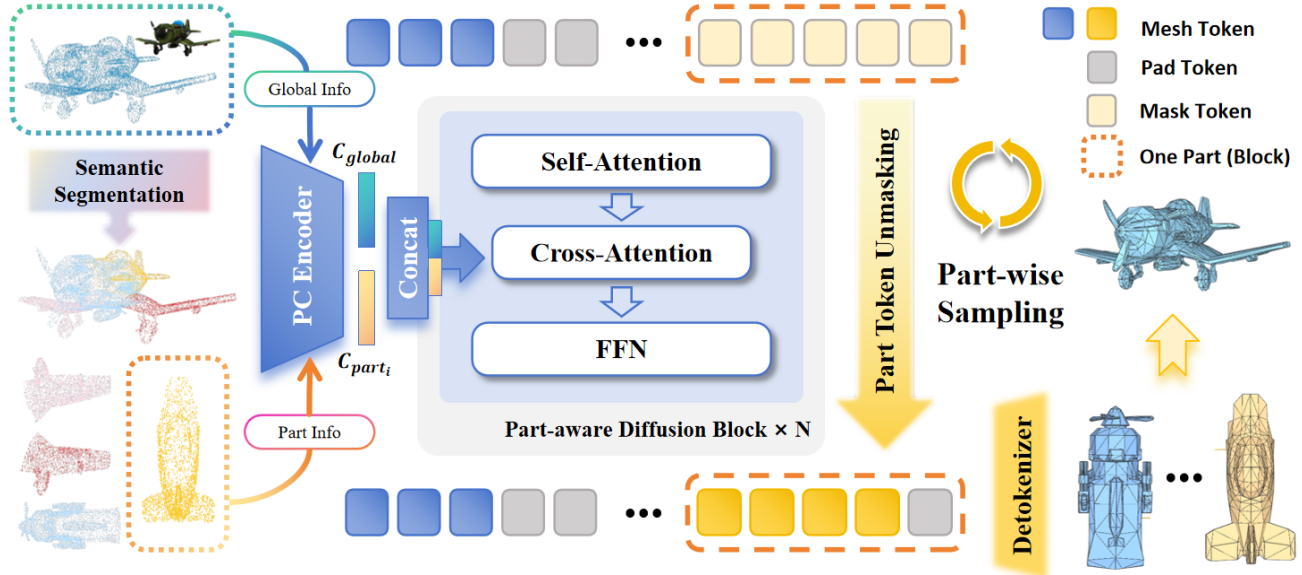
Mesh Token
Pad Token
Mask Token
One Part (Block)

Global Info

Semantic Segmentation

PC Encoder

$C_{global}$

$C_{part_i}$

Concat

Self-Attention

Cross-Attention

FFN

Part-aware Diffusion Block × N

Part Token Unmasking

Part-wise Sampling

Part Info

Detokenizer

•••

•••

•••